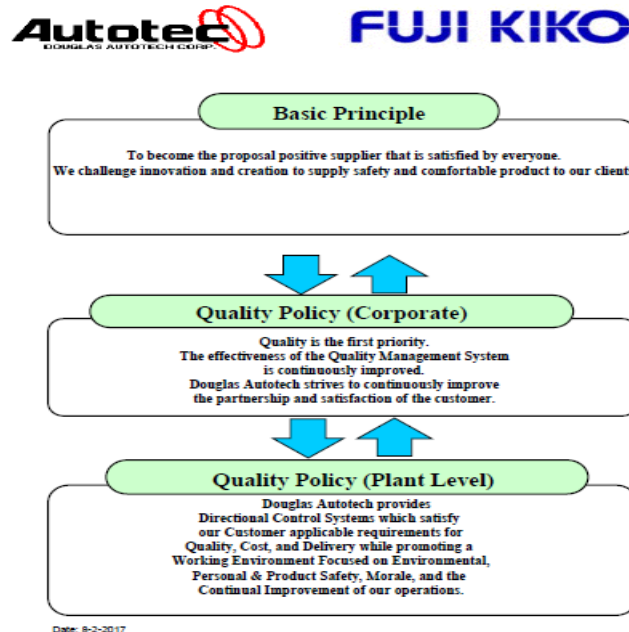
Autotec
DOUGLAS AUTOTECH CORP.

FUJI KIKO

Basic Principle

To become the proposal positive supplier that is satisfied by everyone.
We challenge innovation and creation to supply safety and comfortable product to our client

Quality Policy (Corporate)

Quality is the first priority.
The effectiveness of the Quality Management System is continuously improved.
Douglas Autotech strives to continuously improve the partnership and satisfaction of the customer.

Quality Policy (Plant Level)

Douglas Autotech provides Directional Control Systems which satisfy our Customer applicable requirements for Quality, Cost, and Delivery while promoting a Working Environment Focused on Environmental, Personal & Product Safety, Morale, and the Continual Improvement of our operations.

Date: 8-2-2017